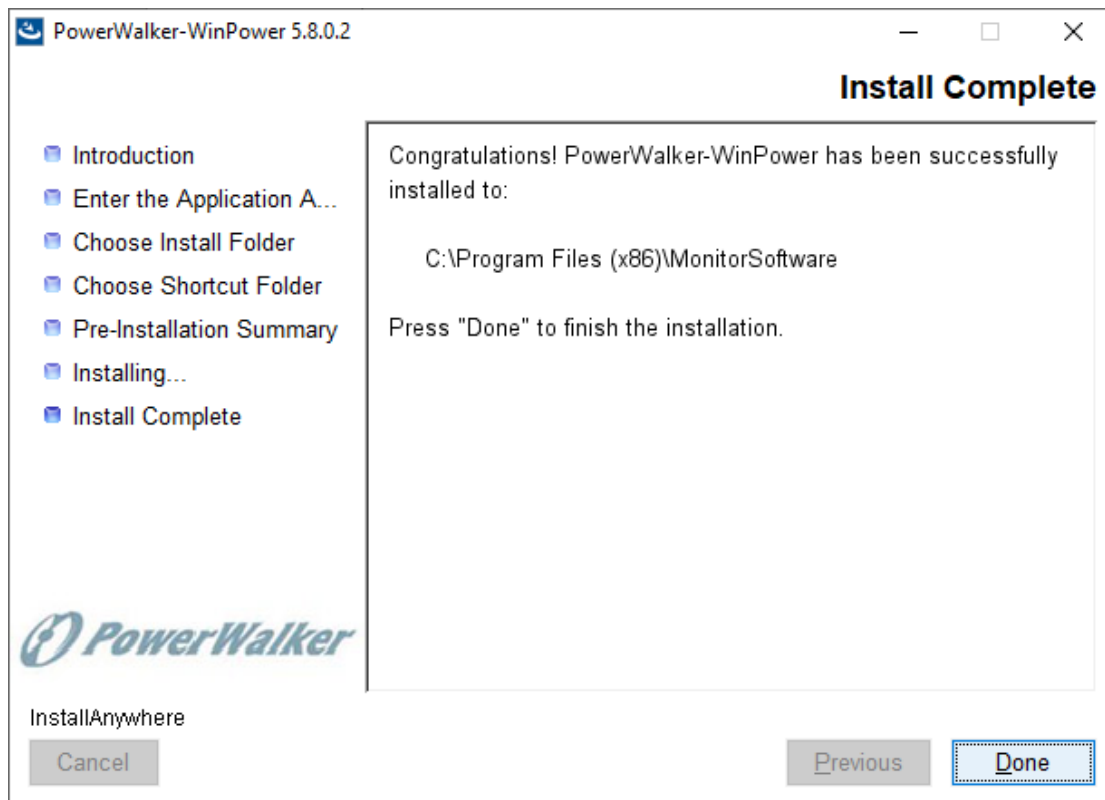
PowerWalker-WinPower 5.8.0.2

Install Complete

Introduction
Enter the Application A...
Choose Install Folder
Choose Shortcut Folder
Pre-Installation Summary
Installing...
Install Complete

PowerWalker

Congratulations! PowerWalker-WinPower has been successfully installed to:

C:\Program Files (x86)\MonitorSoftware

Press "Done" to finish the installation.

InstallAnywhere

Cancel

Previous

Done